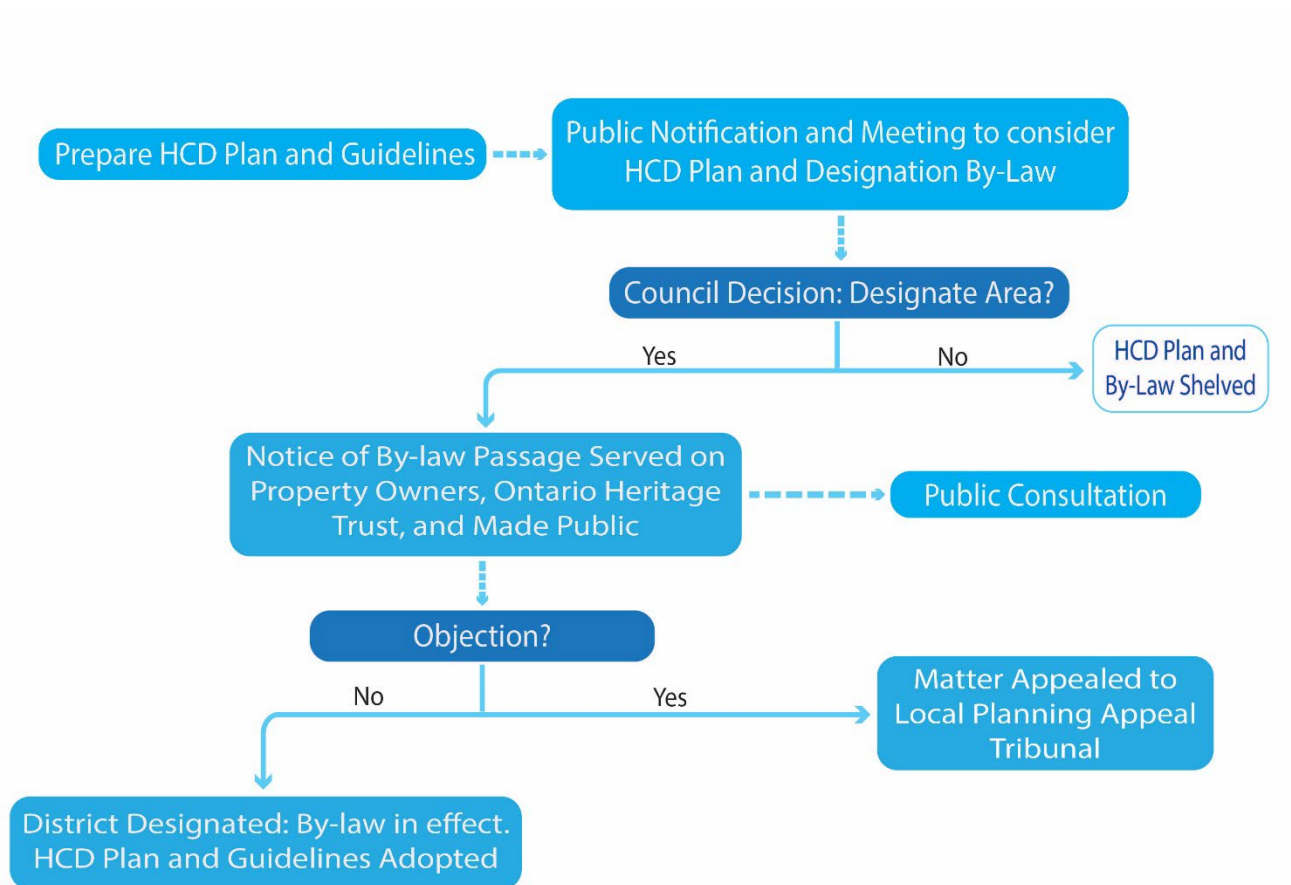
Prepare HCD Plan and Guidelines

Public Notification and Meeting to consider HCD Plan and Designation By-Law

Council Decision: Designate Area?

Yes

No

HCD Plan and By-Law Shelved

Notice of By-law Passage Served on Property Owners, Ontario Heritage Trust, and Made Public

Public Consultation

Objection?

No

Yes

Matter Appealed to Local Planning Appeal Tribunal

District Designated: By-law in effect. HCD Plan and Guidelines Adopted